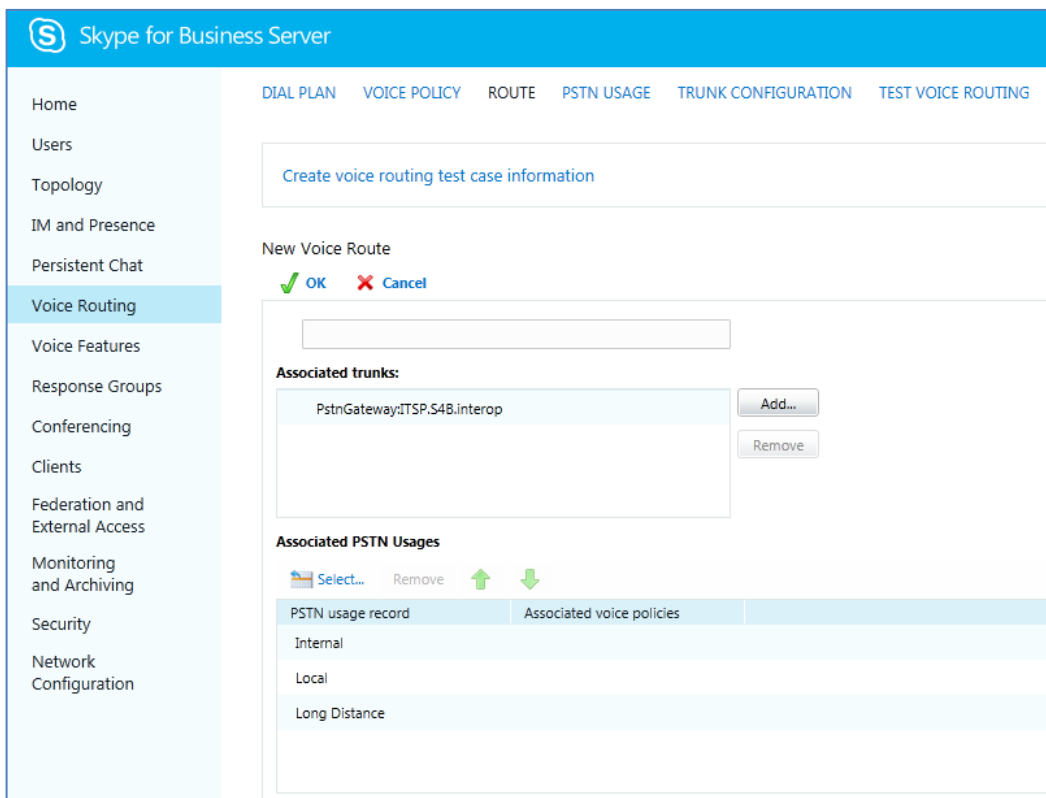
Skype for Business Server

Home
Users
Topology
IM and Presence
Persistent Chat
Voice Routing
Voice Features
Response Groups
Conferencing
Clients
Federation and External Access
Monitoring and Archiving
Security
Network Configuration

DIAL PLAN VOICE POLICY ROUTE PSTN USAGE TRUNK CONFIGURATION TEST VOICE ROUTING

Create voice routing test case information

New Voice Route

OK Cancel

Associated trunks:

PstnGateway:ITSP.S4B.interop

Add...

Remove

Associated PSTN Usages

Select... Remove

| PSTN usage record | Associated voice policies |
|---|---|
| Internal | |
| Local | |
| Long Distance | |